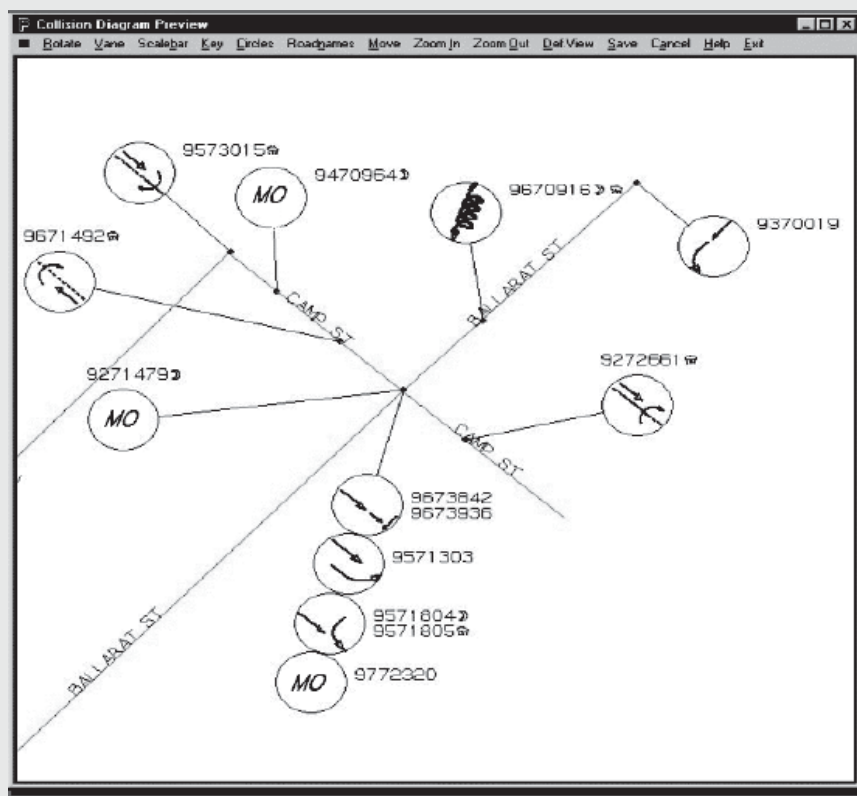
Collision Diagram Preview

Rotate Vane Scalebar Key Circles Roadnames Move Zoom In Zoom Out Def View Save Cancel Help Exit

9573015

MO

9470964

9670916

9370019

9671492

CAMP ST

BALLARAT ST

9271479

MO

9272661

CAMP ST

9673842
9673836

9571303

BALLARAT ST

9571804
9571805

MO

9772320